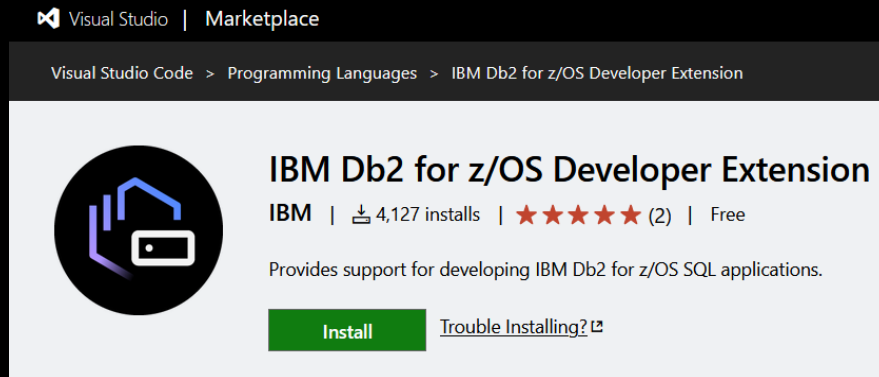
Visual Studio | Marketplace

Visual Studio Code > Programming Languages > IBM Db2 for z/OS Developer Extension

IBM Db2 for z/OS Developer Extension

IBM | 4,127 installs | ★★★★★ (2) | Free

Provides support for developing IBM Db2 for z/OS SQL applications.

Install

Trouble Installing?